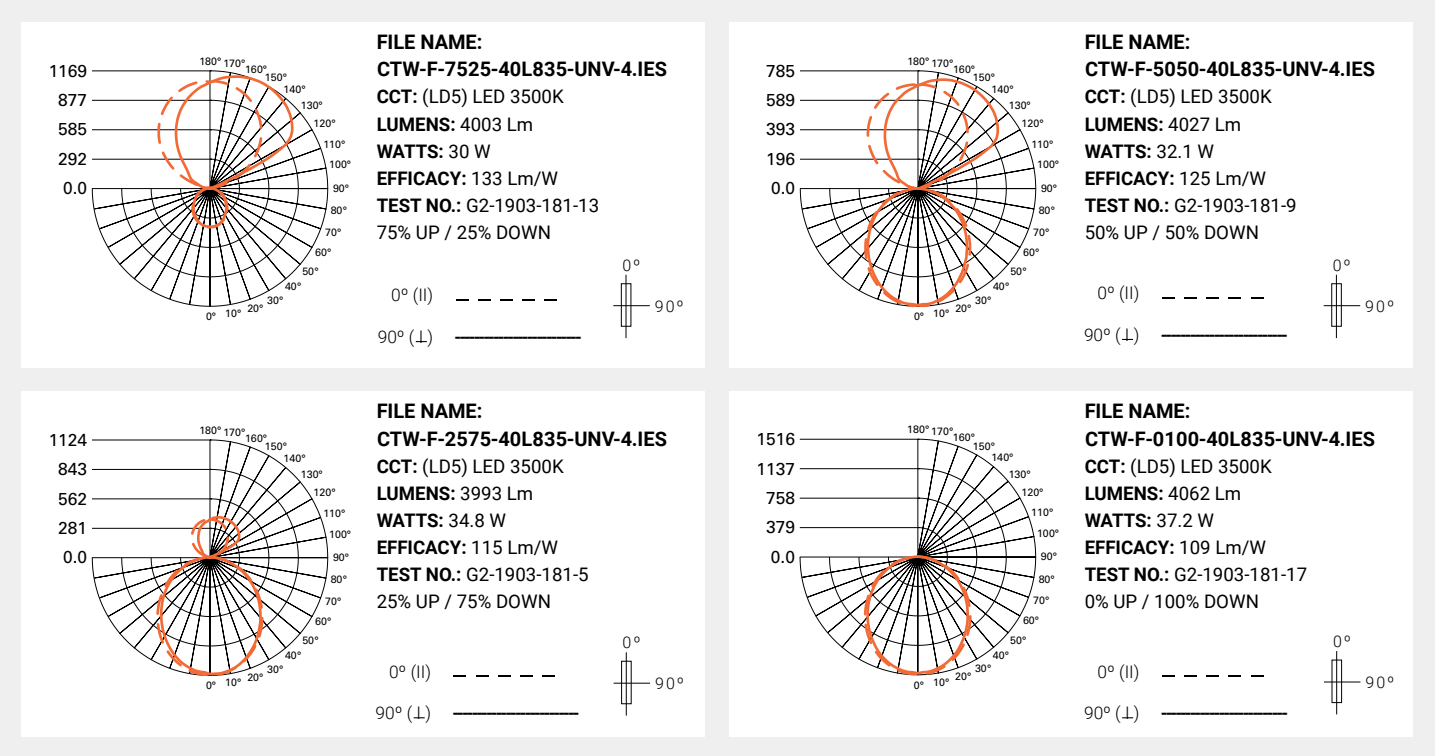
1169
877
585
292
0.0

180° 170° 160° 150° 140° 130° 120° 110° 100° 90° 80° 70° 60° 50° 40° 30° 20° 10° 0°

**FILE NAME:**
**CTW-F-7525-40L835-UNV-4.IES**
**CCT:** (LD5) LED 3500K
**LUMENS:** 4003 Lm
**WATTS:** 30 W
**EFFICACY:** 133 Lm/W
**TEST NO.:** G2-1903-181-13
75% UP / 25% DOWN

0º (II)
90º (⊥)
0°
90°

785
589
393
196
0.0

180° 170° 160° 150° 140° 130° 120° 110° 100° 90° 80° 70° 60° 50° 40° 30° 20° 10° 0°

**FILE NAME:**
**CTW-F-5050-40L835-UNV-4.IES**
**CCT:** (LD5) LED 3500K
**LUMENS:** 4027 Lm
**WATTS:** 32.1 W
**EFFICACY:** 125 Lm/W
**TEST NO.:** G2-1903-181-9
50% UP / 50% DOWN

0º (II)
90º (⊥)
0°
90°

1124
843
562
281
0.0

180° 170° 160° 150° 140° 130° 120° 110° 100° 90° 80° 70° 60° 50° 40° 30° 20° 10° 0°

**FILE NAME:**
**CTW-F-2575-40L835-UNV-4.IES**
**CCT:** (LD5) LED 3500K
**LUMENS:** 3993 Lm
**WATTS:** 34.8 W
**EFFICACY:** 115 Lm/W
**TEST NO.:** G2-1903-181-5
25% UP / 75% DOWN

0º (II)
90º (⊥)
0°
90°

1516
1137
758
379
0.0

180° 170° 160° 150° 140° 130° 120° 110° 100° 90° 80° 70° 60° 50° 40° 30° 20° 10° 0°

**FILE NAME:**
**CTW-F-0100-40L835-UNV-4.IES**
**CCT:** (LD5) LED 3500K
**LUMENS:** 4062 Lm
**WATTS:** 37.2 W
**EFFICACY:** 109 Lm/W
**TEST NO.:** G2-1903-181-17
0% UP / 100% DOWN

0º (II)
90º (⊥)
0°
90°